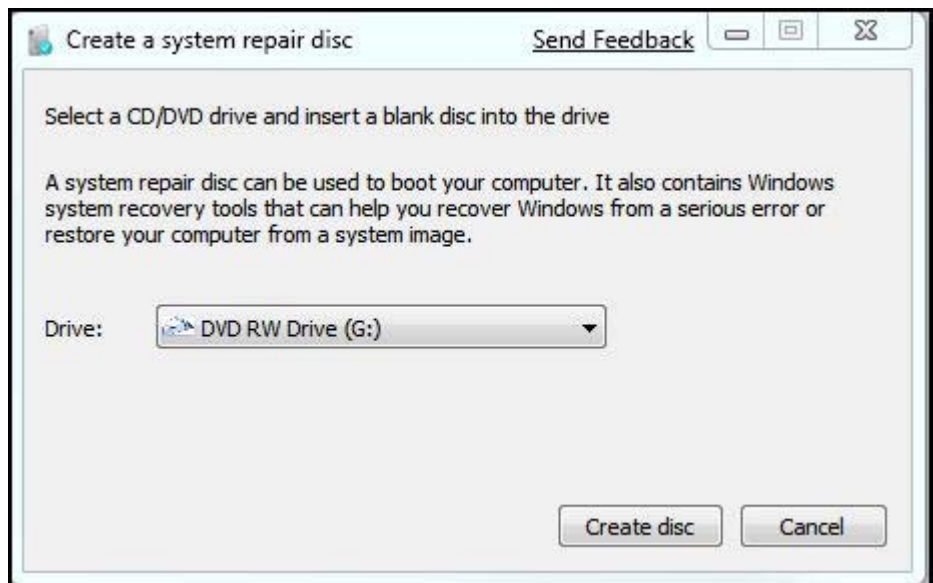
Create a system repair disc

Send Feedback

Select a CD/DVD drive and insert a blank disc into the drive

A system repair disc can be used to boot your computer. It also contains Windows system recovery tools that can help you recover Windows from a serious error or restore your computer from a system image.

Drive: DVD RW Drive (G:)

Create disc

Cancel